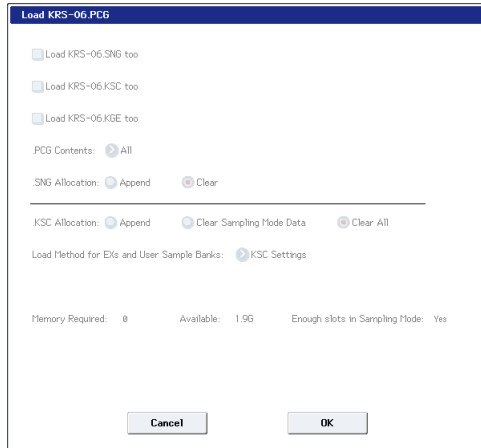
Load KRS-06.PCG

Load KRS-06.SNG too

Load KRS-06.KSC too

Load KRS-06.KGE too

.PCG Contents: All

.SNG Allocation: Append Clear

.KSC Allocation: Append Clear Sampling Mode Data Clear All

Load Method for EXs and User Sample Banks: KSC Settings

Memory Required: 0 Available: 1.9G Enough slots in Sampling Mode: Yes

Cancel OK